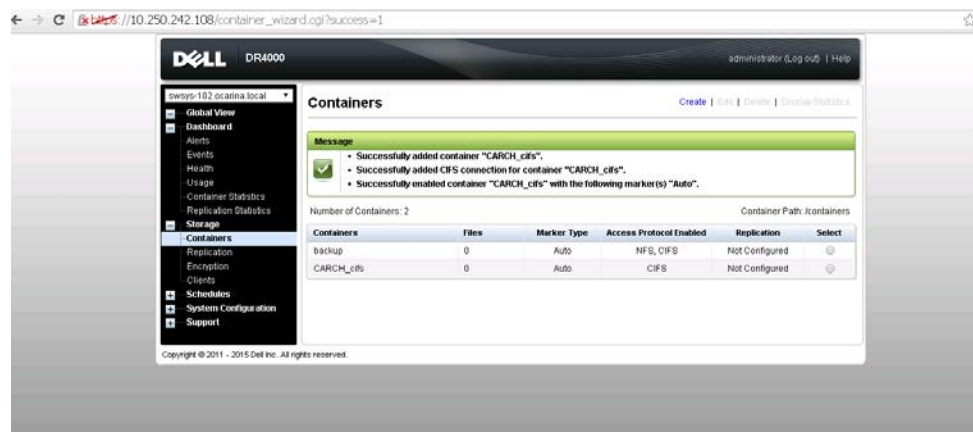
https://10.250.242.108/container_wizard.cgi?success=1

DELL DR4000

administrator (Log out) | Help

swsys-102.ocarina.local

Global View
Dashboard
Alerts
Events
Health
Usage
Container Statistics
Replication Statistics
Storage
Containers
Replication
Encryption
Clients
Schedules
System Configuration
Support

Containers

Create | Edit | Delete | Display Statistics

Message
• Successfully added container "CARCH_cifs".
• Successfully added CIFS connection for container "CARCH_cifs".
• Successfully enabled container "CARCH_cifs" with the following marker(s) "Auto".

Number of Containers: 2

Container Path: /containers

| Containers | Files | Marker Type | Access Protocol Enabled | Replication | Select |
|---|---|---|---|---|---|
| backup | 0 | Auto | NFS, CIFS | Not Configured | |
| CARCH_cifs | 0 | Auto | CIFS | Not Configured | |

Copyright © 2011 - 2015 Dell Inc. All rights reserved.